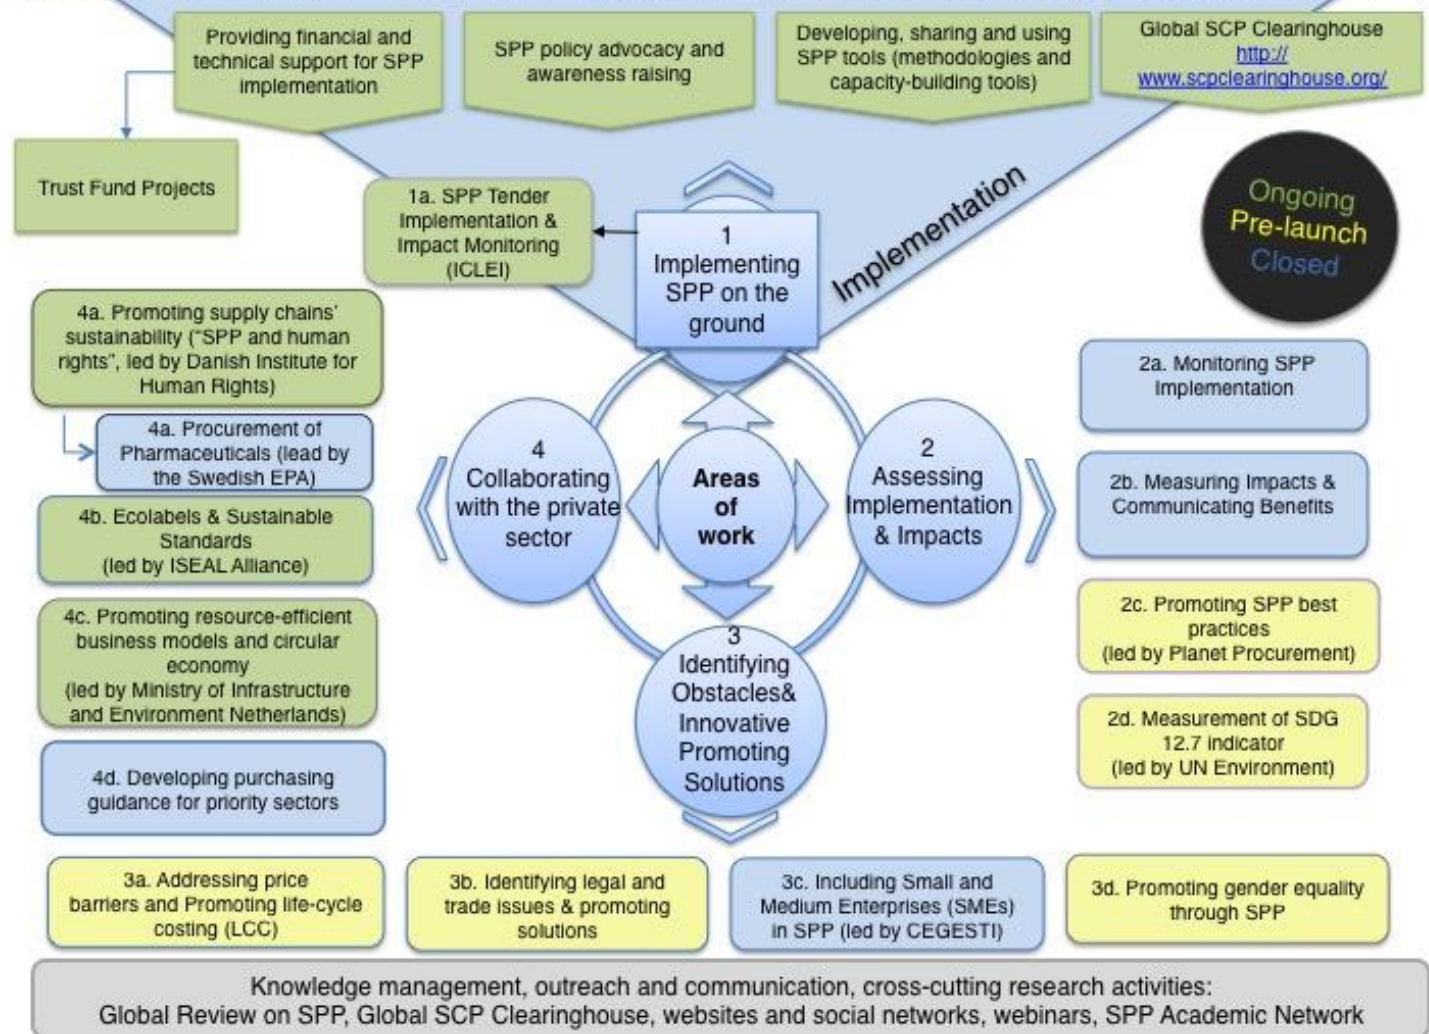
Providing financial and technical support for SPP implementation

SPP policy advocacy and awareness raising

Developing, sharing and using SPP tools (methodologies and capacity-building tools)

Global SCP Clearinghouse http:// www.scpclearinghouse.org/

Trust Fund Projects

1a. SPP Tender Implementation & Impact Monitoring (ICLEI)

1 Implementing SPP on the ground

Implementation

Ongoing
Pre-launch
Closed

4a. Promoting supply chains' sustainability ("SPP and human rights", led by Danish Institute for Human Rights)

4a. Procurement of Pharmaceuticals (lead by the Swedish EPA)

4b. Ecolabels & Sustainable Standards (led by ISEAL Alliance)

4c. Promoting resource-efficient business models and circular economy (led by Ministry of Infrastructure and Environment Netherlands)

4d. Developing purchasing guidance for priority sectors

4 Collaborating with the private sector

Areas of work

2 Assessing Implementation & Impacts

3 Identifying Obstacles& Innovative Promoting Solutions

2a. Monitoring SPP Implementation

2b. Measuring Impacts & Communicating Benefits

2c. Promoting SPP best practices (led by Planet Procurement)

2d. Measurement of SDG 12.7 indicator (led by UN Environment)

3a. Addressing price barriers and Promoting life-cycle costing (LCC)

3b. Identifying legal and trade issues & promoting solutions

3c. Including Small and Medium Enterprises (SMEs) in SPP (led by CEGESTI)

3d. Promoting gender equality through SPP

Knowledge management, outreach and communication, cross-cutting research activities:
Global Review on SPP, Global SCP Clearinghouse, websites and social networks, webinars, SPP Academic Network